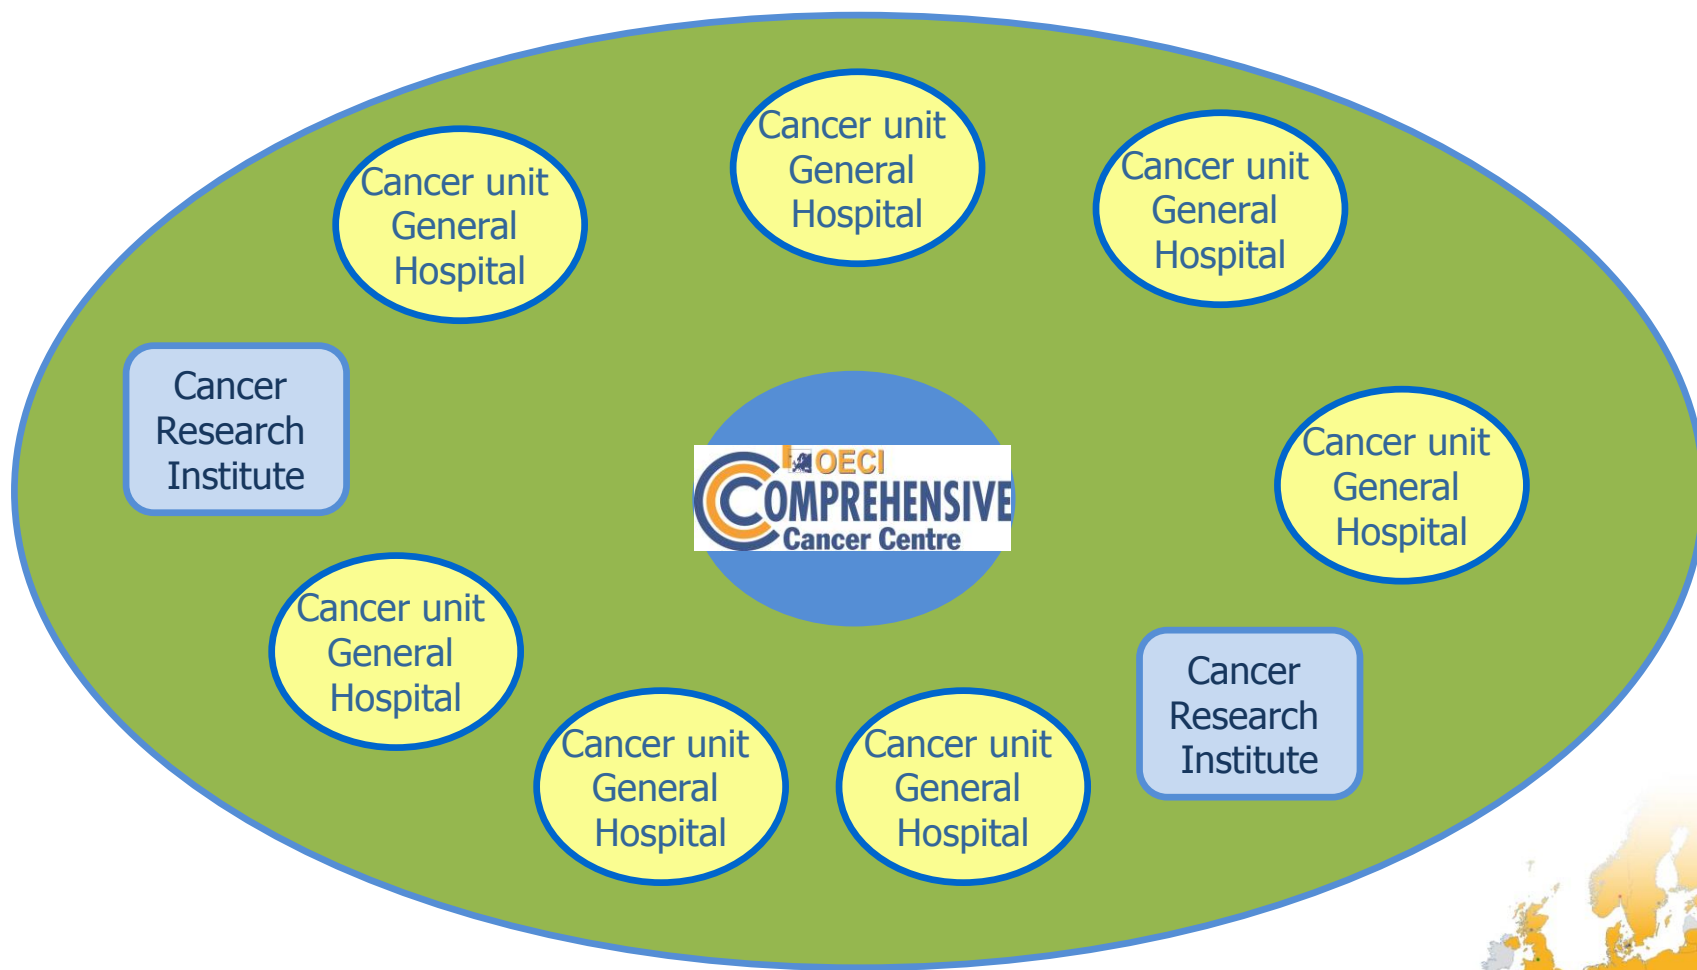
Cancer unit General Hospital

Cancer unit General Hospital

Cancer unit General Hospital

Cancer Research Institute

OECI
COMPREHENSIVE
Cancer Centre

Cancer unit General Hospital

Cancer unit General Hospital

Cancer Research Institute

Cancer unit General Hospital

Cancer unit General Hospital